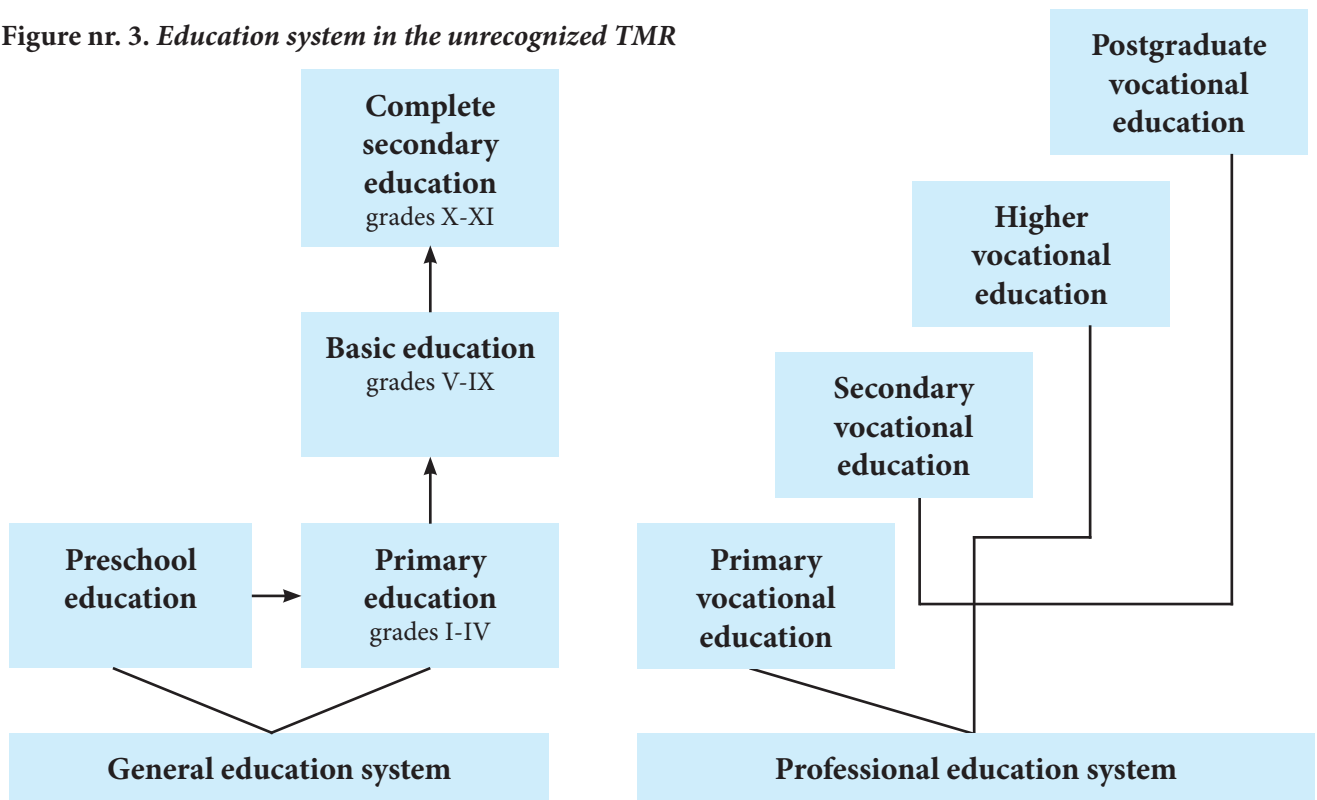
**Figure nr. 3.** *Education system in the unrecognized TMR*

Complete secondary education
grades X-XI

Basic education
grades V-IX

Preschool education

Primary education
grades I-IV

General education system

Postgraduate vocational education

Higher vocational education

Secondary vocational education

Primary vocational education

Professional education system